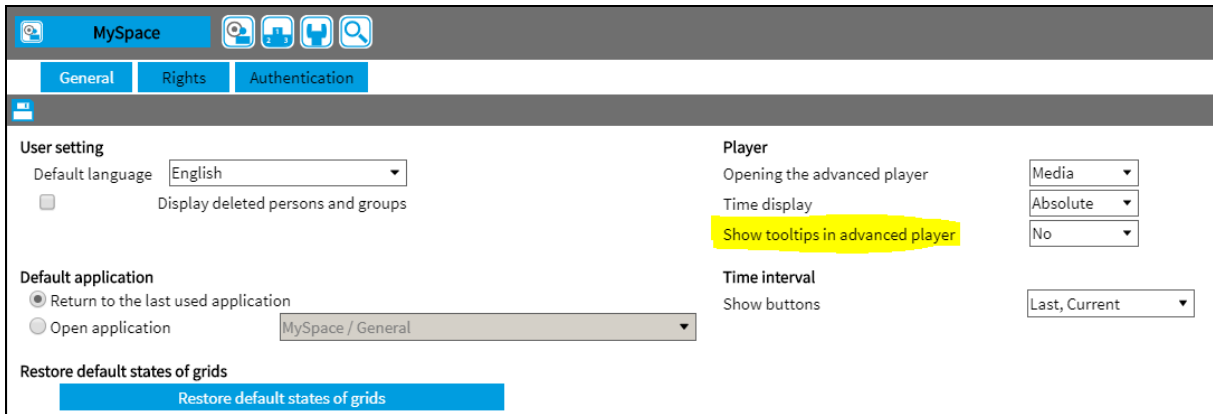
MySpace

General
Rights
Authentication

User setting
Default language English
Display deleted persons and groups

Default application
Return to the last used application
Open application MySpace / General

Restore default states of grids
Restore default states of grids

Player
Opening the advanced player Media
Time display Absolute
Show tooltips in advanced player No

Time interval
Show buttons Last, Current